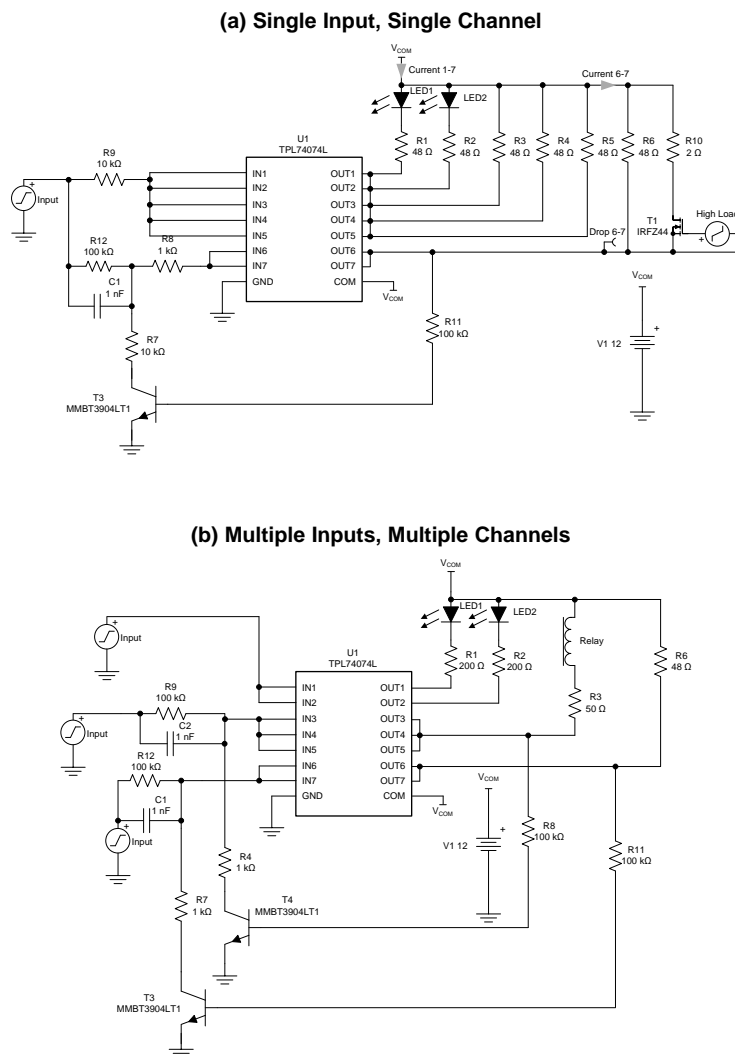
(a) Single Input, Single Channel

$V_{COM}$
Current 1-7
LED1
LED2
Current 6-7
U1
TPL74074L
R9
10 kΩ
Input
IN1
IN2
IN3
IN4
IN5
IN6
IN7
GND
OUT1
OUT2
OUT3
OUT4
OUT5
OUT6
OUT7
COM
$V_{COM}$
R1
48 Ω
R2
48 Ω
R3
48 Ω
R4
48 Ω
R5
48 Ω
R6
48 Ω
R10
2 Ω
T1
IRFZ44
High Load
Drop 6-7
R12
100 kΩ
R8
1 kΩ
C1
1 nF
R7
10 kΩ
R11
100 kΩ
$V_{COM}$
V1 12
T3
MMBT3904LT1

(b) Multiple Inputs, Multiple Channels

$V_{COM}$
LED1
LED2
Relay
Input
U1
TPL74074L
IN1
IN2
IN3
IN4
IN5
IN6
IN7
GND
OUT1
OUT2
OUT3
OUT4
OUT5
OUT6
OUT7
COM
$V_{COM}$
R1
200 Ω
R2
200 Ω
R3
50 Ω
R6
48 Ω
R9
100 kΩ
C2
1 nF
Input
R12
100 kΩ
C1
1 nF
Input
$V_{COM}$
V1 12
R8
100 kΩ
R11
100 kΩ
R4
1 kΩ
R7
1 kΩ
T4
MMBT3904LT1
T3
MMBT3904LT1